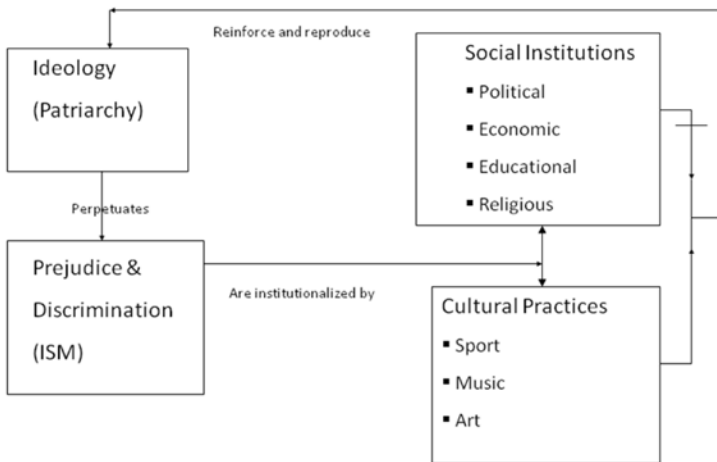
Reinforce and reproduce

Ideology (Patriarchy)

Perpetuates

Prejudice & Discrimination (ISM)

Are institutionalized by

Social Institutions
- Political
- Economic
- Educational
- Religious

Cultural Practices
- Sport
- Music
- Art